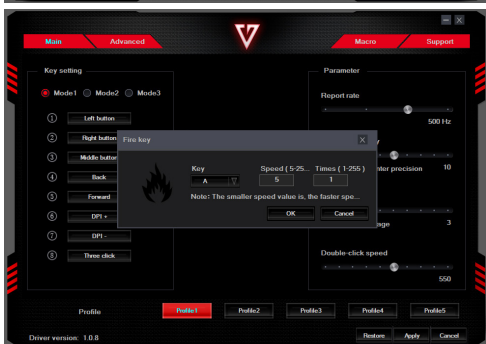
Main
Advanced
Macro
Support

Key setting
Mode1
Mode2
Mode3
1 Left button
2 Right button
3 Middle button
4 Back
5 Forward
6 DPI +
7 DPI -
8 Three click

Parameter
Report rate
500 Hz
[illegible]y
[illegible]nter precision
10
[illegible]age
3
Double-click speed
550

Fire key
Key
A
Speed ( 5-25...
5
Times ( 1-255 )
1
Note: The smaller speed value is, the faster spe...
OK
Cancel

Profile
Profile1
Profile2
Profile3
Profile4
Profile5

Driver version: 1.0.8
Restore
Apply
Cancel